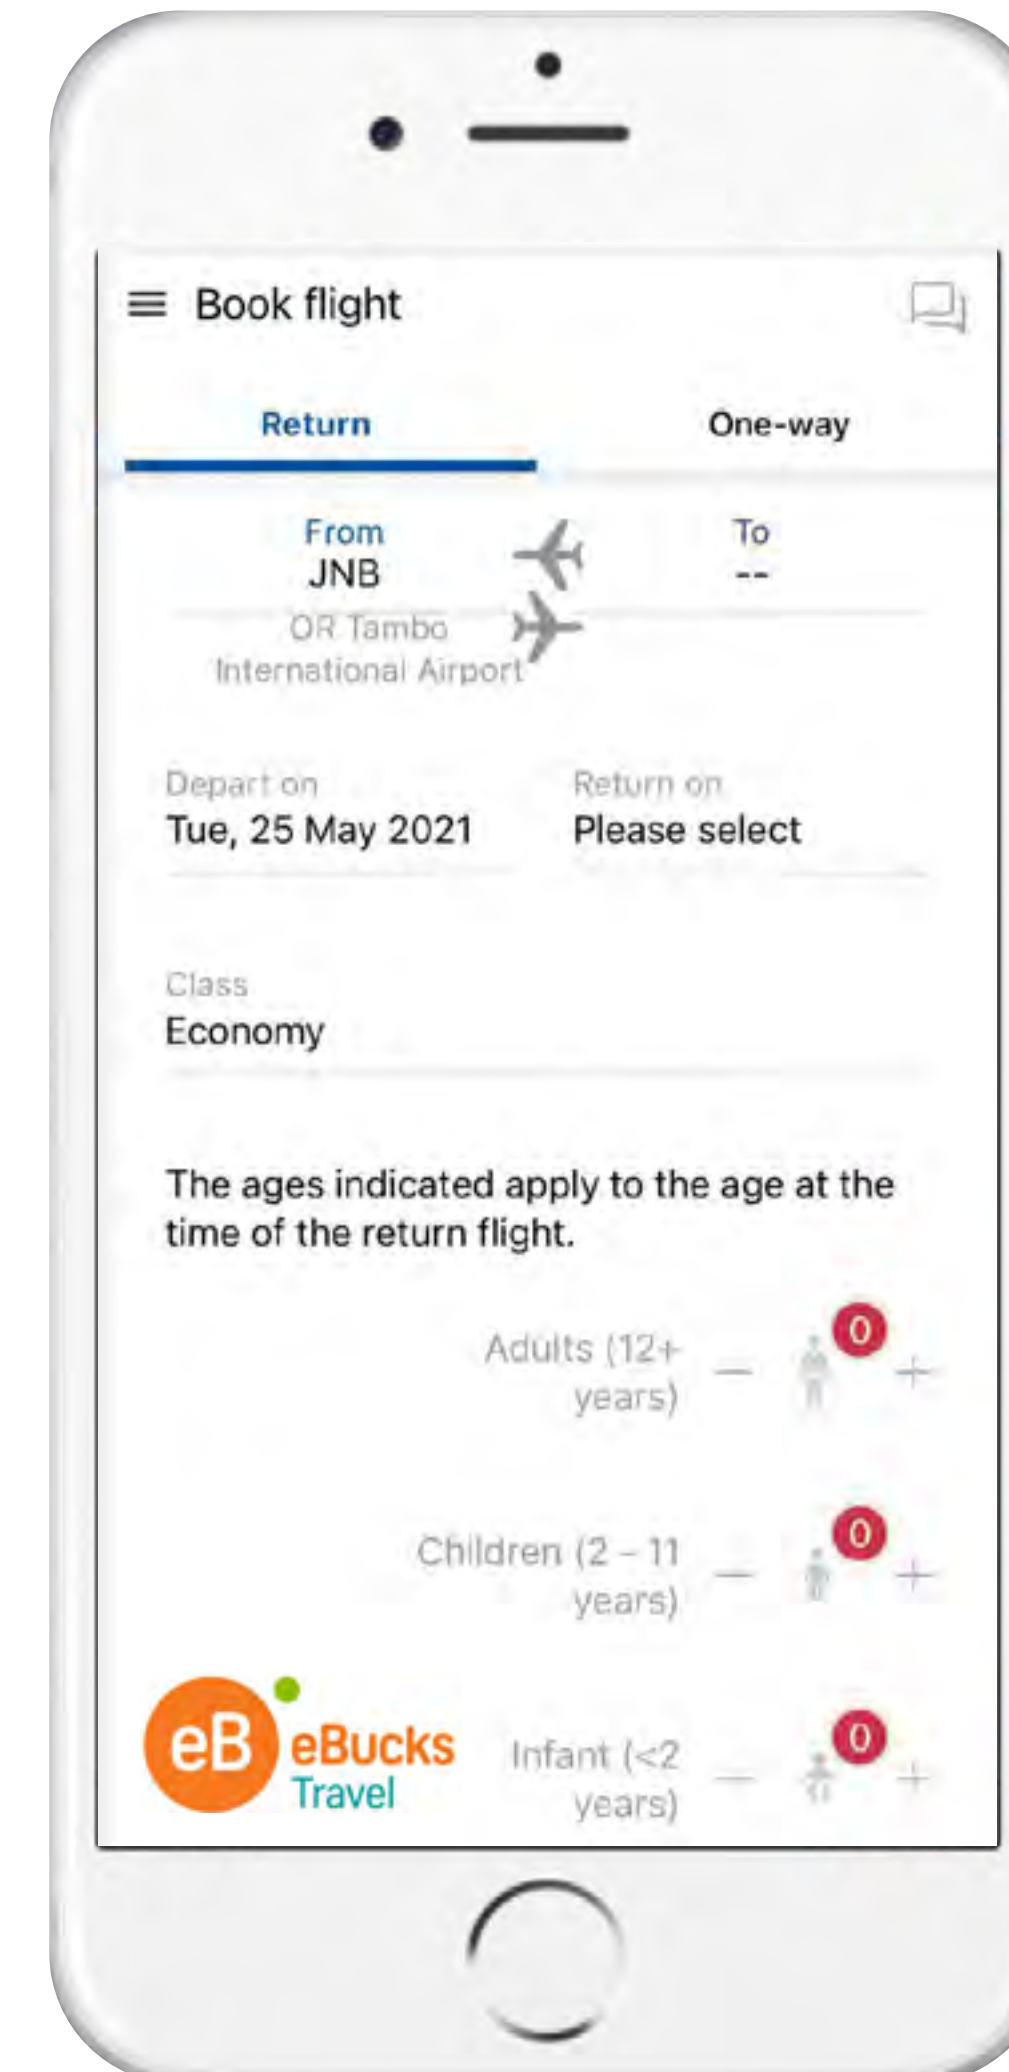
Book flight

Return

One-way

From
JNB
OR Tambo
International Airport

To
--

Depart on
Tue, 25 May 2021

Return on
Please select

Class
Economy

The ages indicated apply to the age at the time of the return flight.

Adults (12+ years) — 0 +

Children (2 – 11 years) — 0 +

eB eBucks Travel

Infant (<2 years) — 0 +